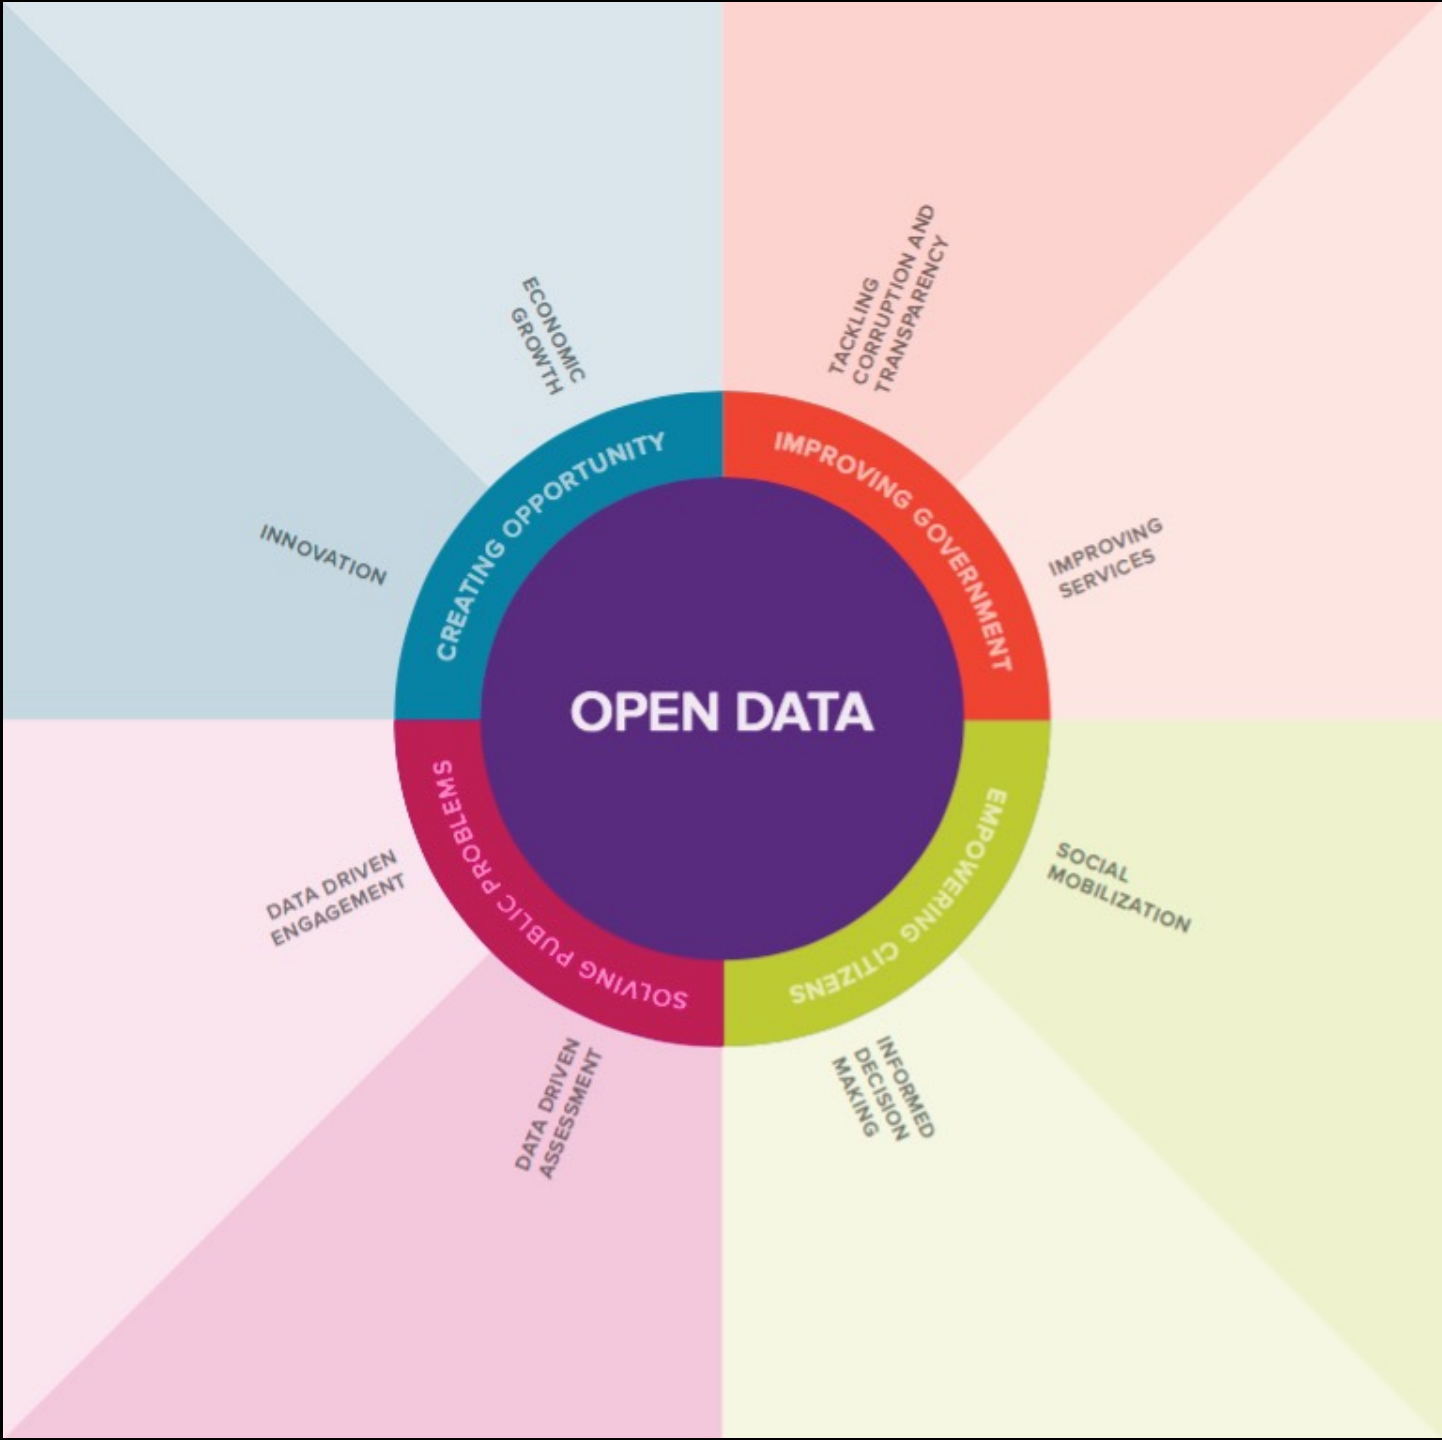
OPEN DATA

CREATING OPPORTUNITY

INNOVATION

ECONOMIC GROWTH

IMPROVING GOVERNMENT

TACKLING CORRUPTION AND TRANSPARENCY

IMPROVING SERVICES

EMPOWERING CITIZENS

SOCIAL MOBILIZATION

INFORMED DECISION MAKING

SOLVING PUBLIC PROBLEMS

DATA DRIVEN ASSESSMENT

DATA DRIVEN ENGAGEMENT